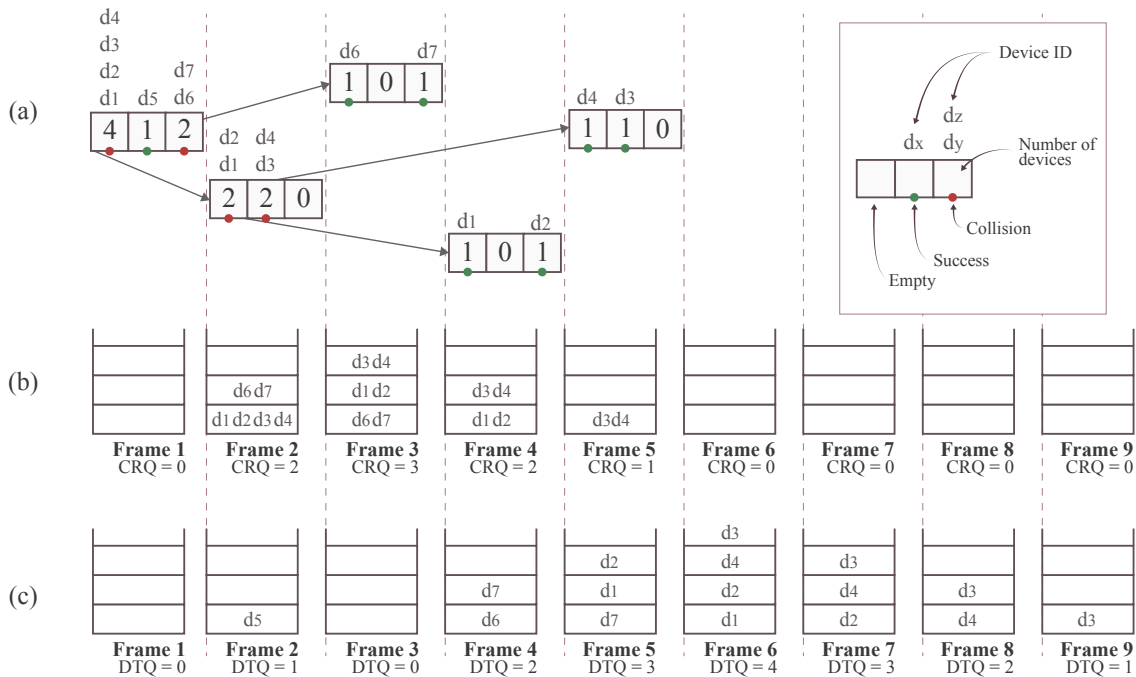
(a)

d4
d3
d2
d1
4
d5
1
d7
d6
2

d6
1
0
d7
1

d2
d1
2
d4
d3
2
0

d4
1
d3
1
0

d1
1
0
d2
1

Device ID
dz
dx
dy
Number of devices
Collision
Success
Empty

(b)

Frame 1
CRQ = 0

d6 d7
d1 d2 d3 d4
Frame 2
CRQ = 2

d3 d4
d1 d2
d6 d7
Frame 3
CRQ = 3

d3 d4
d1 d2
Frame 4
CRQ = 2

d3d4
Frame 5
CRQ = 1

Frame 6
CRQ = 0

Frame 7
CRQ = 0

Frame 8
CRQ = 0

Frame 9
CRQ = 0

(c)

Frame 1
DTQ = 0

d5
Frame 2
DTQ = 1

Frame 3
DTQ = 0

d7
d6
Frame 4
DTQ = 2

d2
d1
d7
Frame 5
DTQ = 3

d3
d4
d2
d1
Frame 6
DTQ = 4

d3
d4
d2
Frame 7
DTQ = 3

d3
d4
Frame 8
DTQ = 2

d3
Frame 9
DTQ = 1